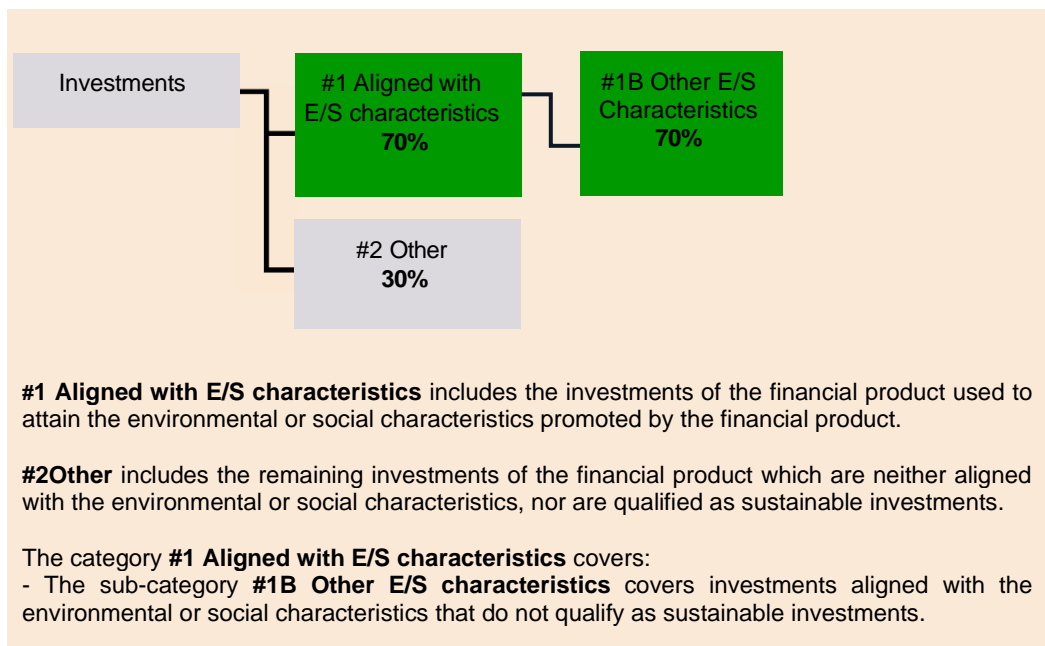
Investments

#1 Aligned with E/S characteristics
**70%**

#1B Other E/S Characteristics
**70%**

#2 Other
**30%**

**#1 Aligned with E/S characteristics** includes the investments of the financial product used to attain the environmental or social characteristics promoted by the financial product.

**#2Other** includes the remaining investments of the financial product which are neither aligned with the environmental or social characteristics, nor are qualified as sustainable investments.

The category **#1 Aligned with E/S characteristics** covers:
- The sub-category **#1B Other E/S characteristics** covers investments aligned with the environmental or social characteristics that do not qualify as sustainable investments.